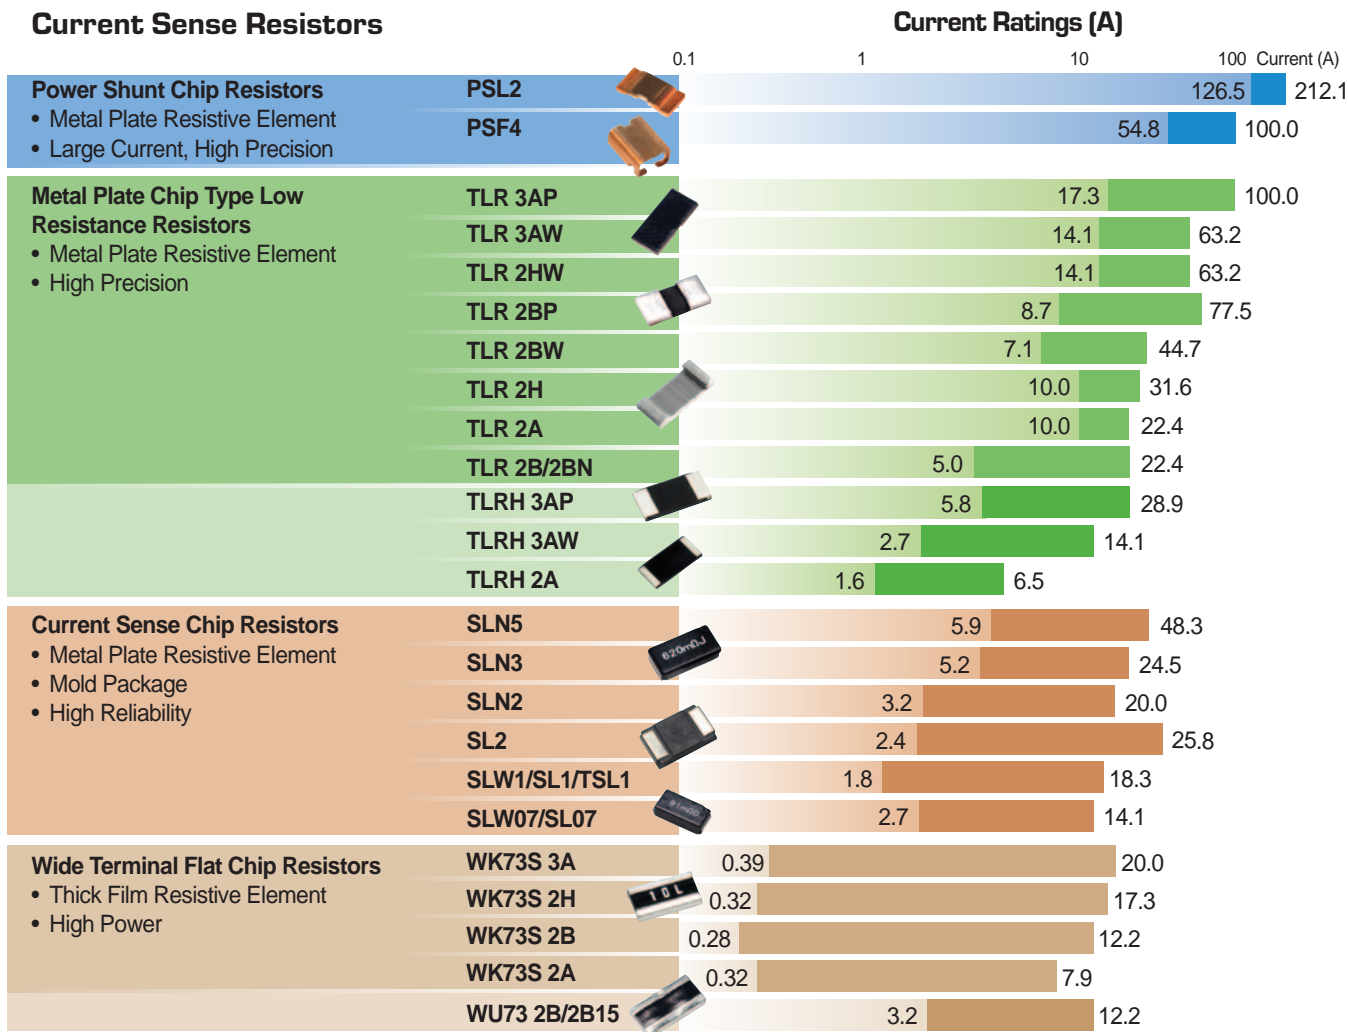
Current Sense Resistors

Current Ratings (A)

0.1 1 10 100 Current (A)

Power Shunt Chip Resistors
• Metal Plate Resistive Element
• Large Current, High Precision

PSL2 126.5 212.1
PSF4 54.8 100.0

Metal Plate Chip Type Low Resistance Resistors
• Metal Plate Resistive Element
• High Precision

TLR 3AP 17.3 100.0
TLR 3AW 14.1 63.2
TLR 2HW 14.1 63.2
TLR 2BP 8.7 77.5
TLR 2BW 7.1 44.7
TLR 2H 10.0 31.6
TLR 2A 10.0 22.4
TLR 2B/2BN 5.0 22.4
TLRH 3AP 5.8 28.9
TLRH 3AW 2.7 14.1
TLRH 2A 1.6 6.5

Current Sense Chip Resistors
• Metal Plate Resistive Element
• Mold Package
• High Reliability

SLN5 5.9 48.3
SLN3 5.2 24.5
SLN2 3.2 20.0
SL2 2.4 25.8
SLW1/SL1/TSL1 1.8 18.3
SLW07/SL07 2.7 14.1

Wide Terminal Flat Chip Resistors
• Thick Film Resistive Element
• High Power

WK73S 3A 0.39 20.0
WK73S 2H 0.32 17.3
WK73S 2B 0.28 12.2
WK73S 2A 0.32 7.9
WU73 2B/2B15 3.2 12.2